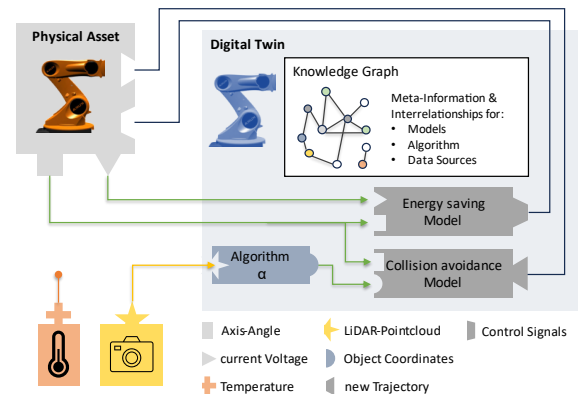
Physical Asset

Digital Twin

Knowledge Graph

Meta-Information & Interrelationships for:
• Models
• Algorithm
• Data Sources

Energy saving Model

Algorithm α

Collision avoidance Model

Axis-Angle
LiDAR-Pointcloud
Control Signals
current Voltage
Object Coordinates
Temperature
new Trajectory